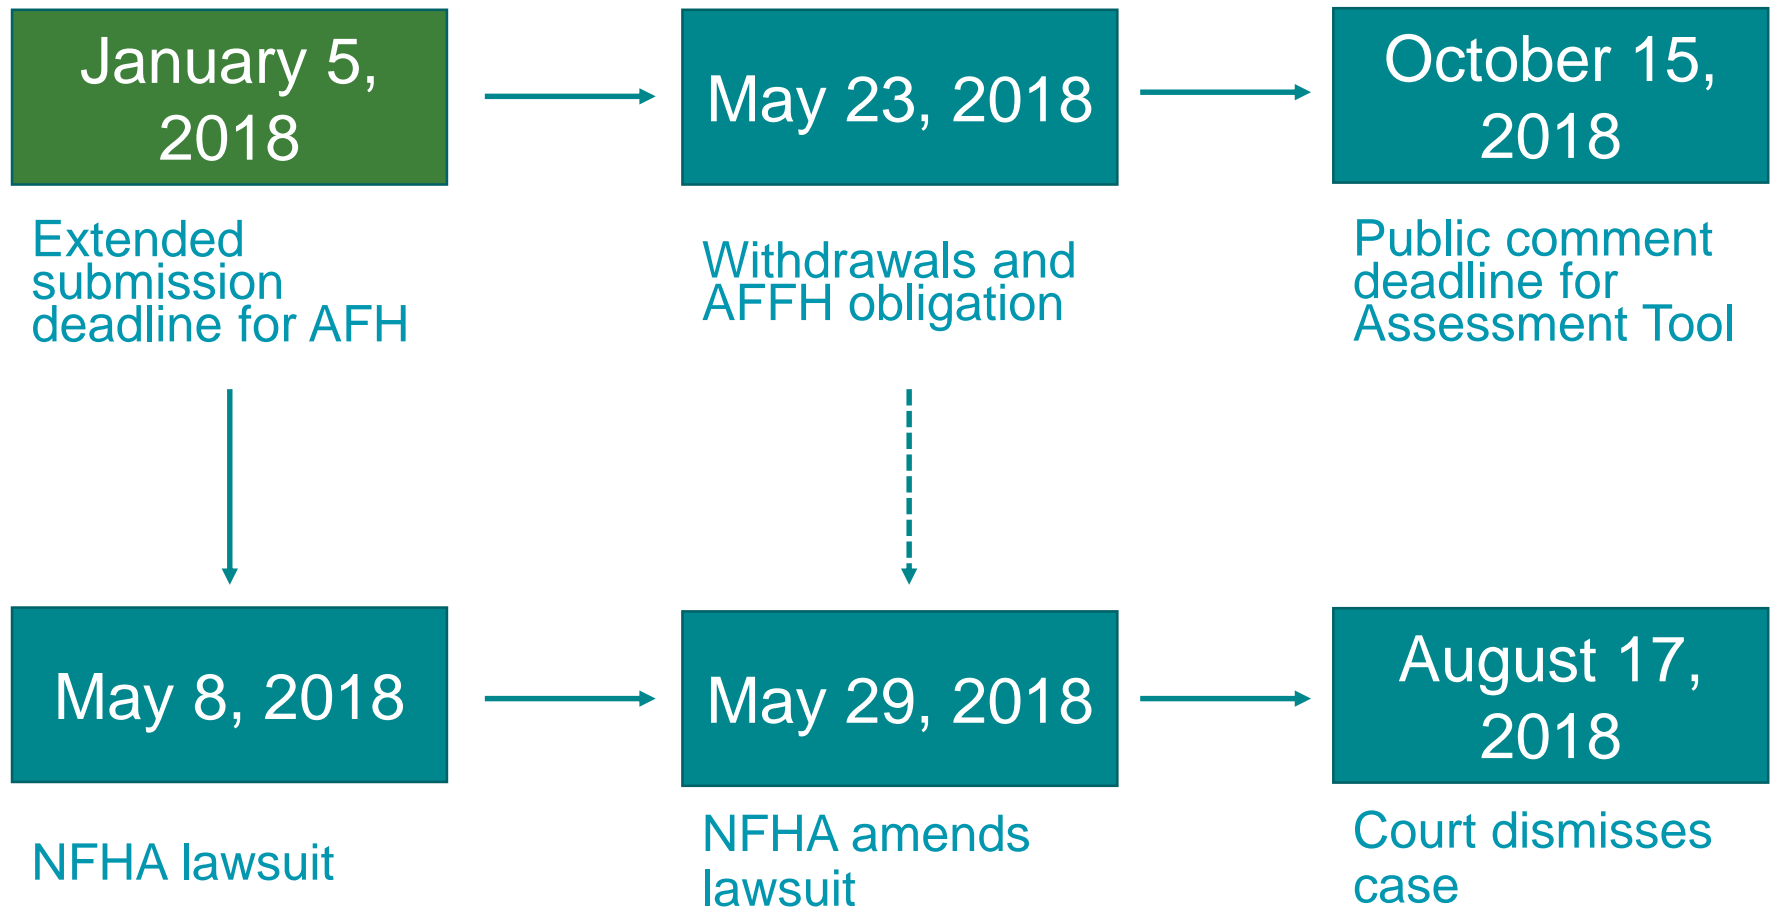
January 5, 2018

Extended submission deadline for AFH

May 23, 2018

Withdrawals and AFFH obligation

October 15, 2018

Public comment deadline for Assessment Tool

May 8, 2018

NFHA lawsuit

May 29, 2018

NFHA amends lawsuit

August 17, 2018

Court dismisses case